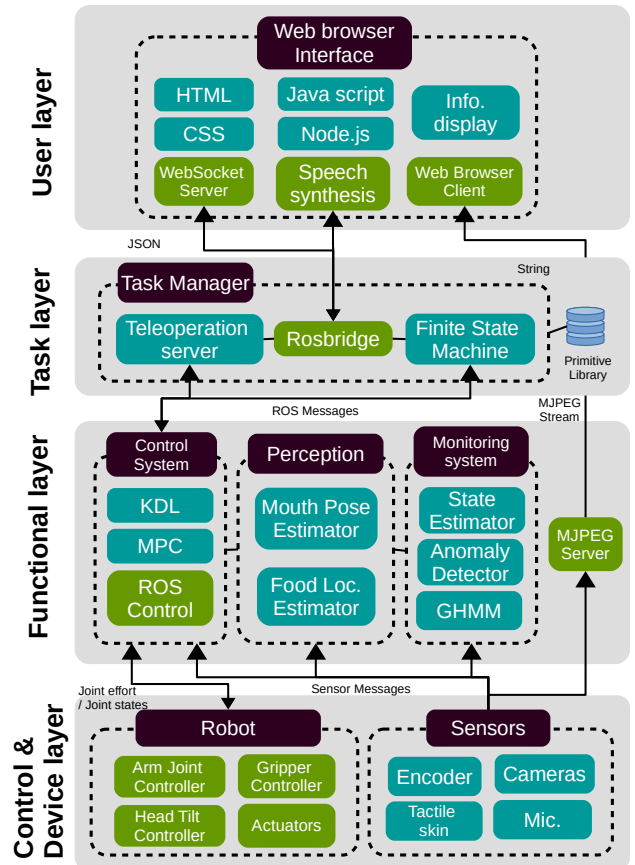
User layer

Web browser Interface

HTML

Java script

Info. display

CSS

Node.js

WebSocket Server

Speech synthesis

Web Browser Client

JSON

String

Task layer

Task Manager

Teleoperation server

Rosbridge

Finite State Machine

Primitive Library

ROS Messages

MJPEG Stream

Functional layer

Control System

Perception

Monitoring system

KDL

Mouth Pose Estimator

State Estimator

MPC

Anomaly Detector

MJPEG Server

ROS Control

Food Loc. Estimator

GHMM

Joint effort / Joint states

Sensor Messages

Control & Device layer

Robot

Sensors

Arm Joint Controller

Gripper Controller

Encoder

Cameras

Head Tilt Controller

Actuators

Tactile skin

Mic.